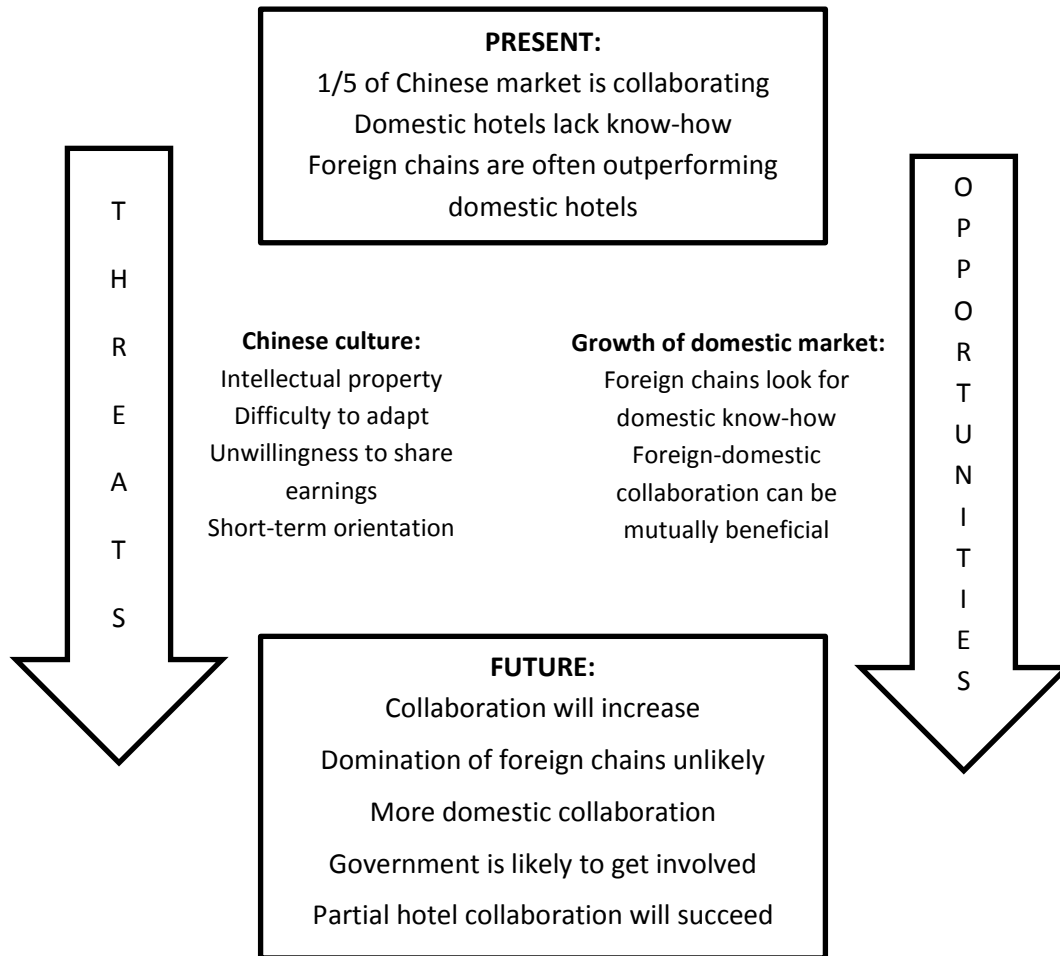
PRESENT:
1/5 of Chinese market is collaborating
Domestic hotels lack know-how
Foreign chains are often outperforming domestic hotels

THREATS

Chinese culture:
Intellectual property
Difficulty to adapt
Unwillingness to share earnings
Short-term orientation

Growth of domestic market:
Foreign chains look for domestic know-how
Foreign-domestic collaboration can be mutually beneficial

OPPORTUNITIES

FUTURE:
Collaboration will increase
Domination of foreign chains unlikely
More domestic collaboration
Government is likely to get involved
Partial hotel collaboration will succeed